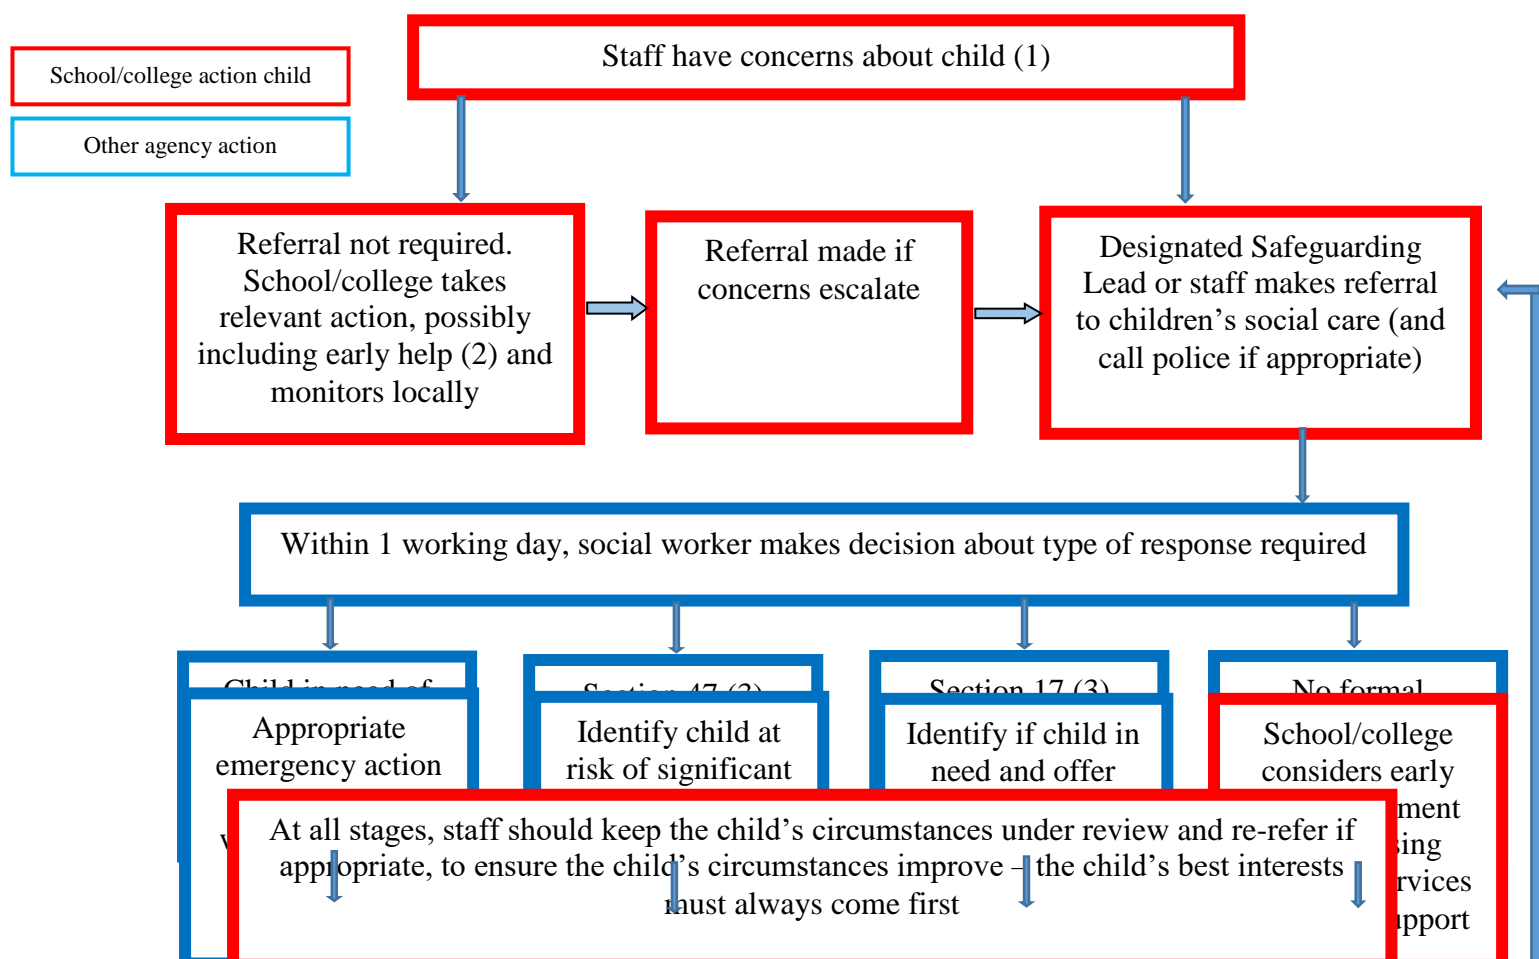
School/college action child

Other agency action

Staff have concerns about child (1)

Referral not required. School/college takes relevant action, possibly including early help (2) and monitors locally

Referral made if concerns escalate

Designated Safeguarding Lead or staff makes referral to children's social care (and call police if appropriate)

Within 1 working day, social worker makes decision about type of response required

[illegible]

Appropriate emergency action

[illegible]

Identify child at risk of significant

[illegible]

Identify if child in need and offer

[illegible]

School/college considers early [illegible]ment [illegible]sing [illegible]rvices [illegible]pport

At all stages, staff should keep the child's circumstances under review and re-refer if appropriate, to ensure the child's circumstances improve – the child's best interests must always come first